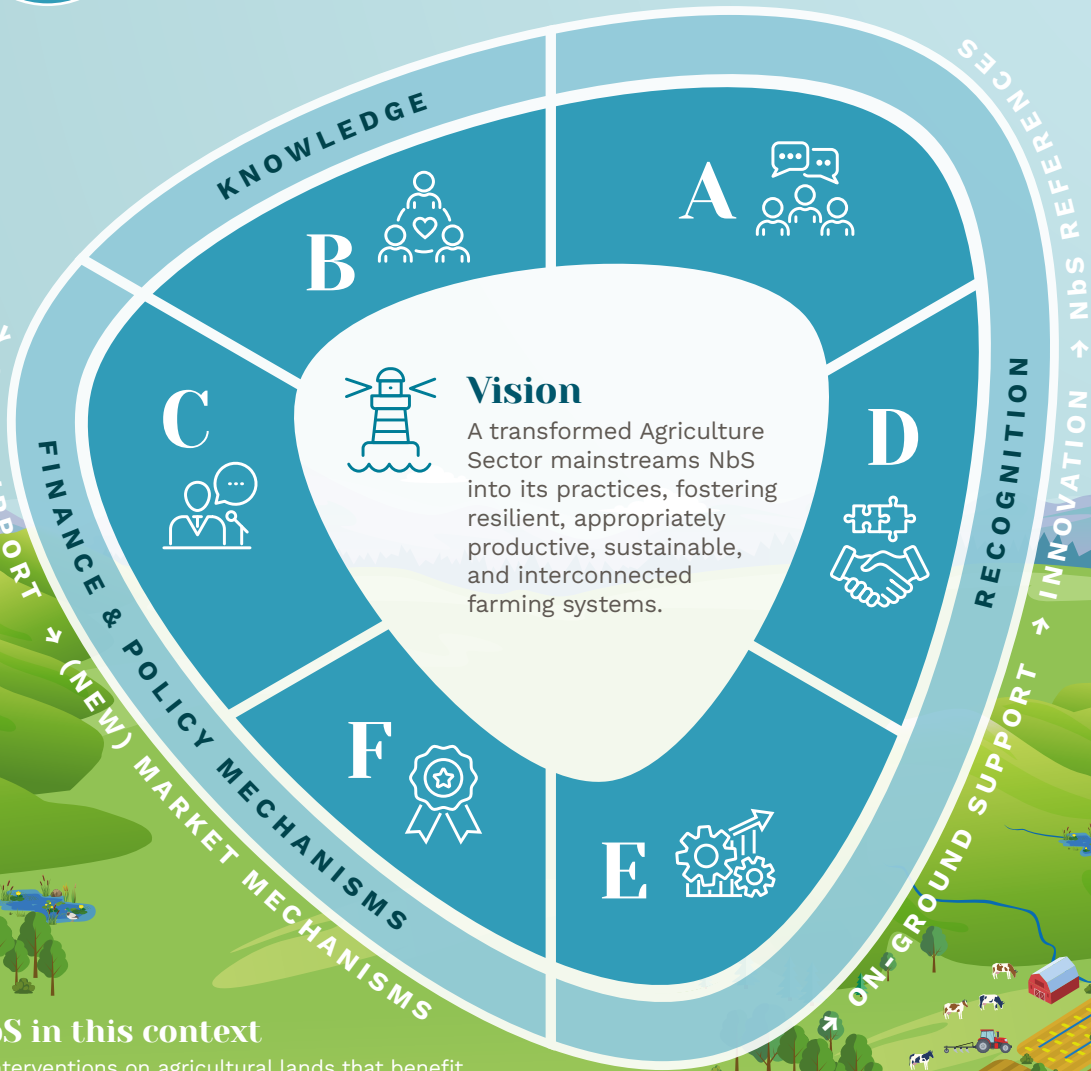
KNOWLEDGE

A

B

C

D

E

F

Vision

A transformed Agriculture Sector mainstreams NbS into its practices, fostering resilient, appropriately productive, sustainable, and interconnected farming systems.

FINANCE & POLICY MECHANISMS

RECOGNITION

NbS REFERENCES

→ INNOVATION →

ON-GROUND SUPPORT

→ (NEW) MARKET MECHANISMS

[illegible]PORT

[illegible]S in this context

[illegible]terventions on agricultural lands that benefit